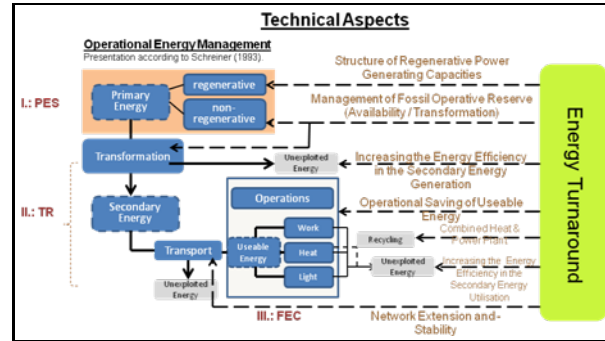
Technical Aspects

Operational Energy Management
Presentation according to Schreiner (1993)

I.: PES

Primary Energy

regenerative

non-regenerative

Transformation

Unexploited Energy

II.: TR

Secondary Energy

Transport

Unexploited Energy

Operations

Useable Energy

Work

Heat

Light

Recycling

Unexploited Energy

III.: FEC

Structure of Regenerative Power Generating Capacities

Management of Fossil Operative Reserve (Availability / Transformation)

Increasing the Energy Efficiency in the Secondary Energy Generation

Operational Saving of Useable Energy

Combined Heat & Power Plant

Increasing the Energy Efficiency in the Secondary Energy Utilisation

Network Extension and -Stability

Energy Turnaround